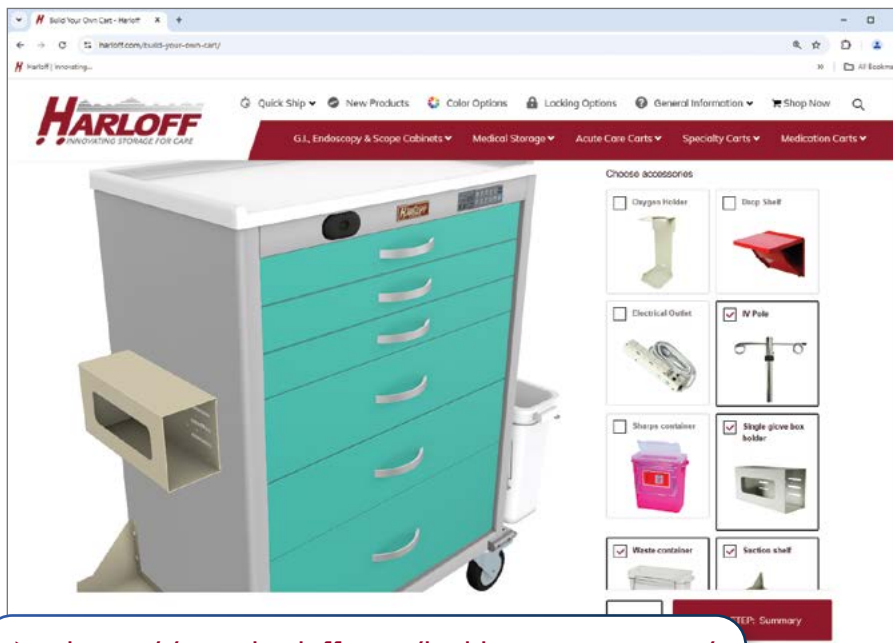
Build Your Own Cart - Harloff
harloff.com/build-your-own-cart/
Harloff | Innovating...
All Bookmarks

HARLOFF
INNOVATING STORAGE FOR CARE

Quick Ship
New Products
Color Options
Locking Options
General Information
Shop Now

G.I., Endoscopy & Scope Cabinets
Medical Storage
Acute Care Carts
Specialty Carts
Medication Carts

Harloff

Choose accessories

Oxygen Holder
Drop Shelf
Electrical Outlet
IV Pole
Sharps container
Single glove box holder
Waste container
Suction shelf

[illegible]STEP: Summary